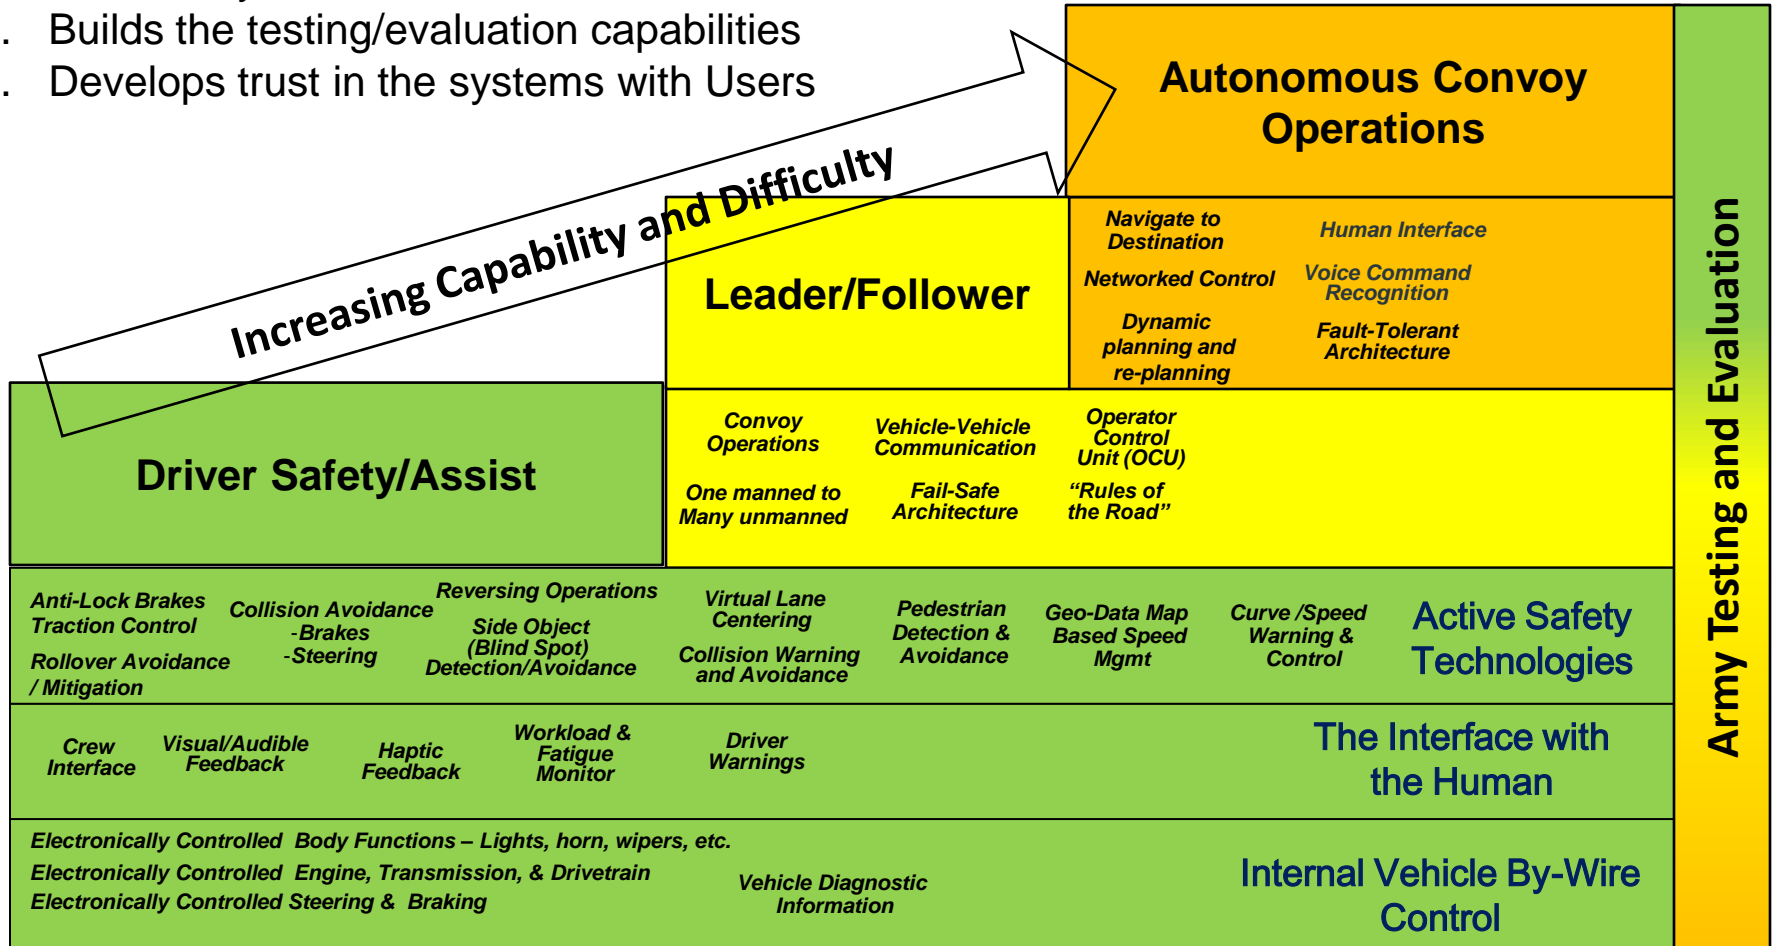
. Builds the testing/evaluation capabilities
. Develops trust in the systems with Users

Autonomous Convoy Operations

Increasing Capability and Difficulty

Leader/Follower

Navigate to Destination

Networked Control

Dynamic planning and re-planning

Human Interface

Voice Command Recognition

Fault-Tolerant Architecture

Driver Safety/Assist

Convoy Operations

One manned to Many unmanned

Vehicle-Vehicle Communication

Fail-Safe Architecture

Operator Control Unit (OCU)

"Rules of the Road"

Anti-Lock Brakes
Traction Control

Rollover Avoidance / Mitigation

Collision Avoidance -Brakes -Steering

Reversing Operations

Side Object (Blind Spot) Detection/Avoidance

Virtual Lane Centering

Collision Warning and Avoidance

Pedestrian Detection & Avoidance

Geo-Data Map Based Speed Mgmt

Curve /Speed Warning & Control

Active Safety Technologies

Crew Interface

Visual/Audible Feedback

Haptic Feedback

Workload & Fatigue Monitor

Driver Warnings

The Interface with the Human

Electronically Controlled Body Functions – Lights, horn, wipers, etc.
Electronically Controlled Engine, Transmission, & Drivetrain
Electronically Controlled Steering & Braking

Vehicle Diagnostic Information

Internal Vehicle By-Wire Control

Army Testing and Evaluation